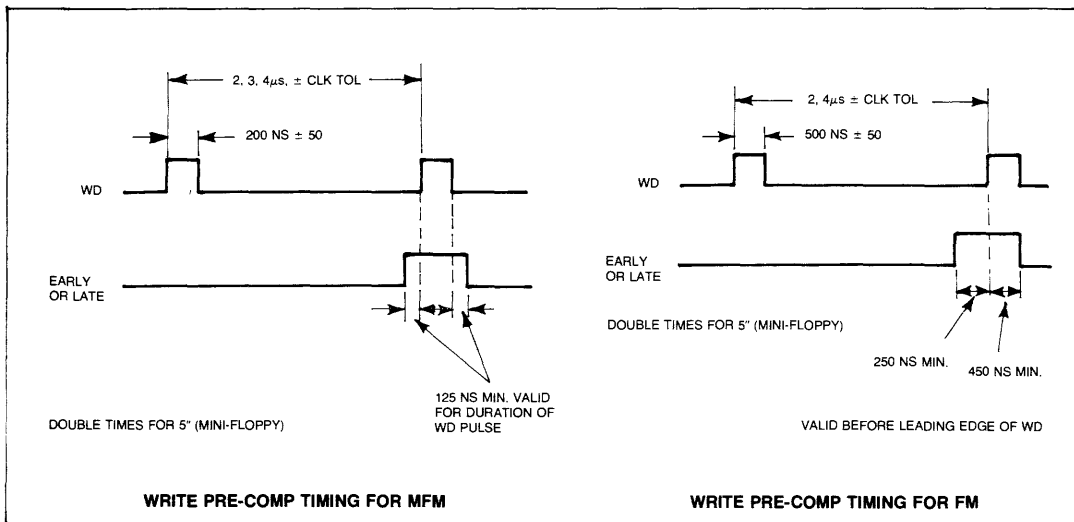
2, 3, 4$\mu$s, ± CLK TOL

200 NS ± 50

WD

EARLY OR LATE

125 NS MIN. VALID FOR DURATION OF WD PULSE

DOUBLE TIMES FOR 5" (MINI-FLOPPY)

WRITE PRE-COMP TIMING FOR MFM

2, 4$\mu$s ± CLK TOL

500 NS ± 50

WD

EARLY OR LATE

DOUBLE TIMES FOR 5" (MINI-FLOPPY)

250 NS MIN.

450 NS MIN.

VALID BEFORE LEADING EDGE OF WD

WRITE PRE-COMP TIMING FOR FM